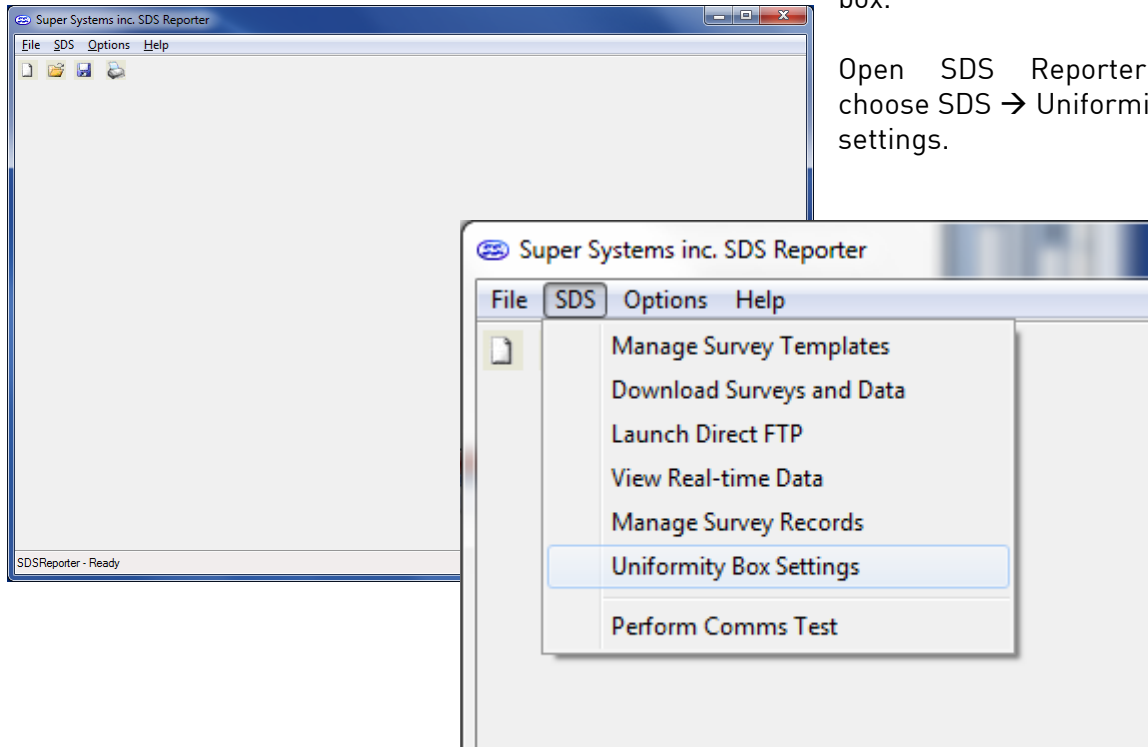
Super Systems inc. SDS Reporter

File SDS Options Help

SDSReporter - Ready

box.

Open SDS Reporter choose SDS → Uniformi settings.

Super Systems inc. SDS Reporter

File SDS Options Help

Manage Survey Templates

Download Surveys and Data

Launch Direct FTP

View Real-time Data

Manage Survey Records

Uniformity Box Settings

Perform Comms Test